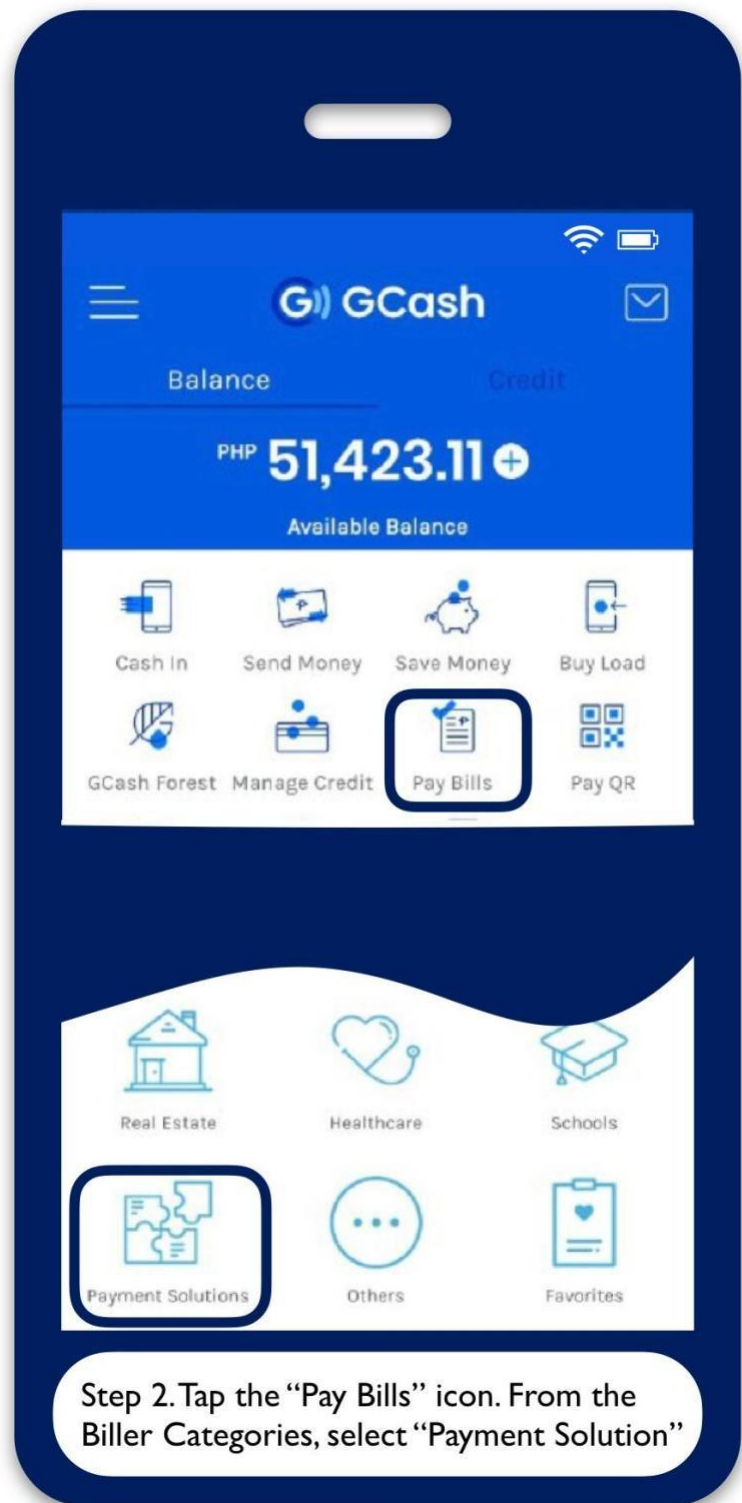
GCash

Balance

Credit

PHP 51,423.11

Available Balance

Cash In
Send Money
Save Money
Buy Load
GCash Forest
Manage Credit
Pay Bills
Pay QR

Real Estate
Healthcare
Schools
Payment Solutions
Others
Favorites

Step 2. Tap the "Pay Bills" icon. From the Biller Categories, select "Payment Solution"